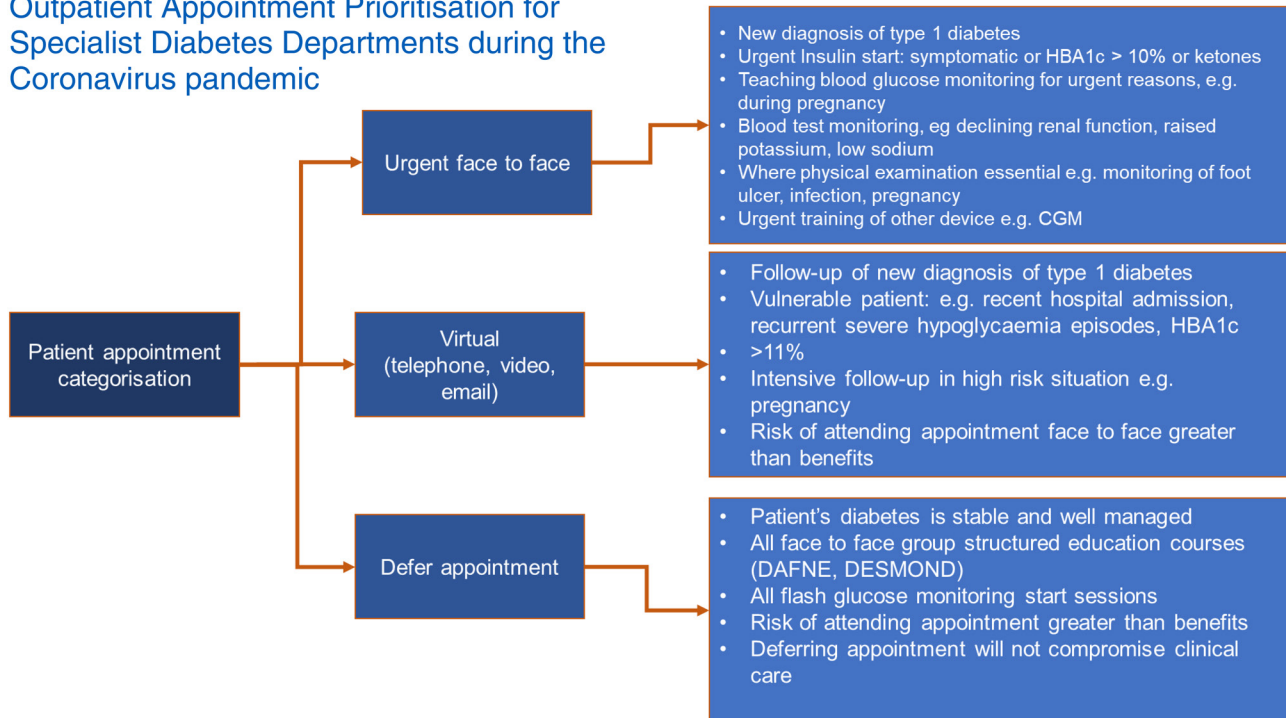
Outpatient Appointment Prioritisation for Specialist Diabetes Departments during the Coronavirus pandemic

Patient appointment categorisation

Urgent face to face

- New diagnosis of type 1 diabetes
- Urgent Insulin start: symptomatic or HBA1c > 10% or ketones
- Teaching blood glucose monitoring for urgent reasons, e.g. during pregnancy
- Blood test monitoring, eg declining renal function, raised potassium, low sodium
- Where physical examination essential e.g. monitoring of foot ulcer, infection, pregnancy
- Urgent training of other device e.g. CGM

Virtual (telephone, video, email)

- Follow-up of new diagnosis of type 1 diabetes
- Vulnerable patient: e.g. recent hospital admission, recurrent severe hypoglycaemia episodes, HBA1c
- >11%
- Intensive follow-up in high risk situation e.g. pregnancy
- Risk of attending appointment face to face greater than benefits

Defer appointment

- Patient's diabetes is stable and well managed
- All face to face group structured education courses (DAFNE, DESMOND)
- All flash glucose monitoring start sessions
- Risk of attending appointment greater than benefits
- Deferring appointment will not compromise clinical care